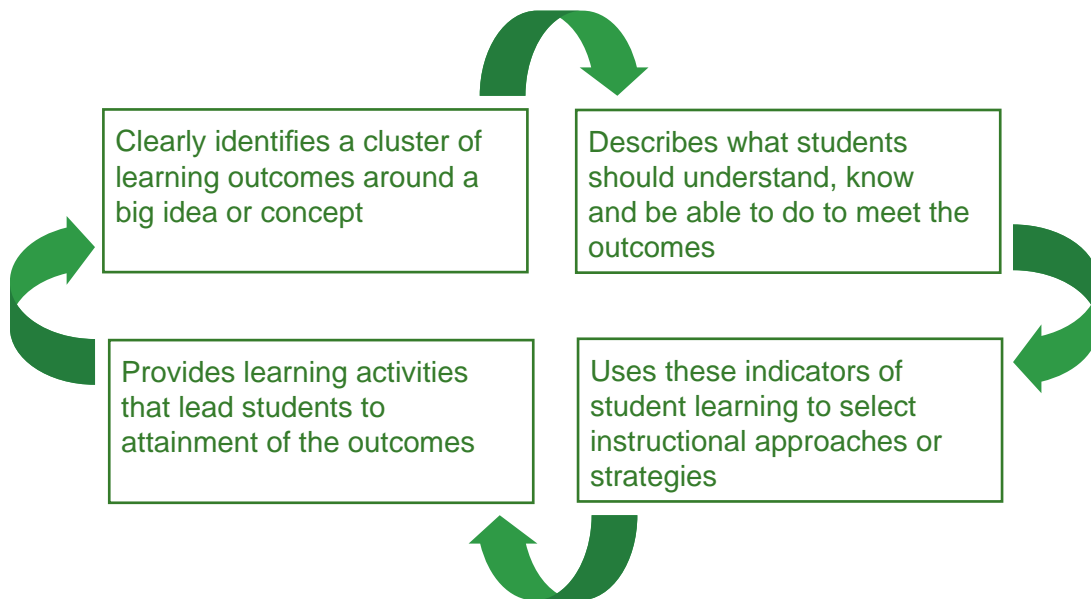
Clearly identifies a cluster of learning outcomes around a big idea or concept

Describes what students should understand, know and be able to do to meet the outcomes

Uses these indicators of student learning to select instructional approaches or strategies

Provides learning activities that lead students to attainment of the outcomes